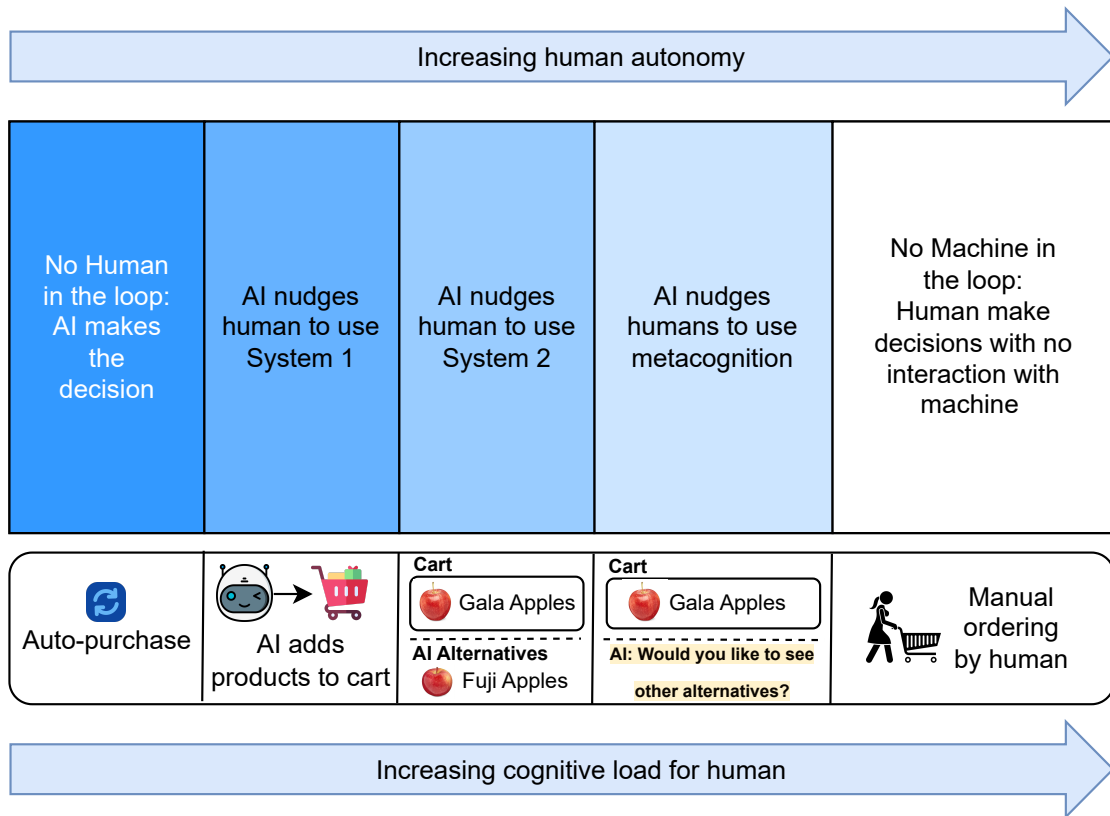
Increasing human autonomy

| No Human in the loop: AI makes the decision | AI nudges human to use System 1 | AI nudges human to use System 2 | AI nudges humans to use metacognition | No Machine in the loop: Human make decisions with no interaction with machine |
|---|---|---|---|---|
| Auto-purchase | AI adds products to cart | Cart Gala Apples AI Alternatives Fuji Apples | Cart Gala Apples AI: Would you like to see other alternatives? | Manual ordering by human |

Increasing cognitive load for human